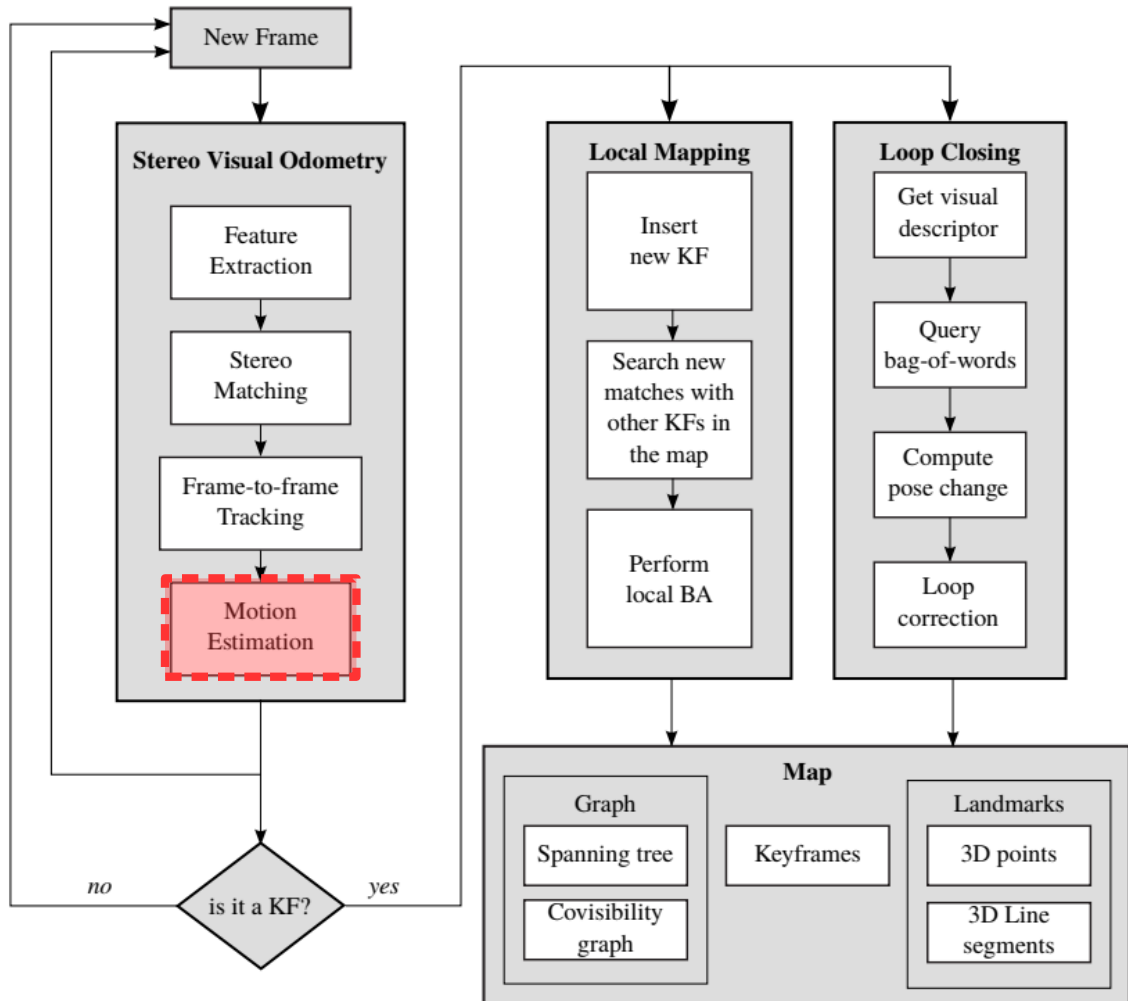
New Frame

Stereo Visual Odometry

Feature Extraction

Stereo Matching

Frame-to-frame Tracking

Motion Estimation

no

is it a KF?

yes

Local Mapping

Insert new KF

Search new matches with other KFs in the map

Perform local BA

Loop Closing

Get visual descriptor

Query bag-of-words

Compute pose change

Loop correction

Map

Graph

Spanning tree

Covisibility graph

Keyframes

Landmarks

3D points

3D Line segments